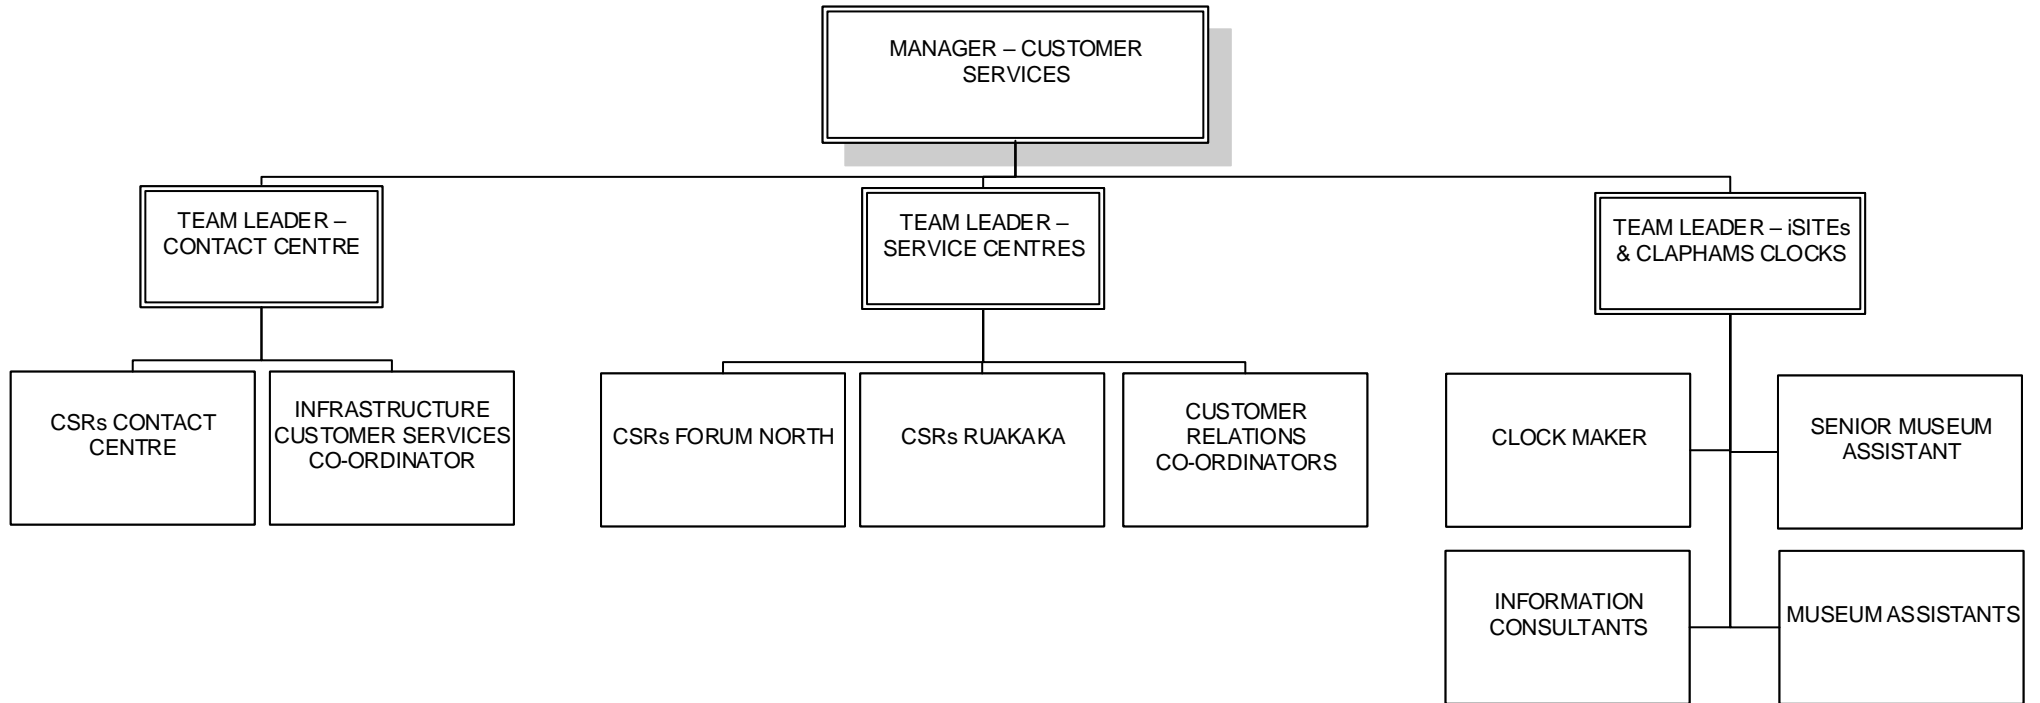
MANAGER – CUSTOMER SERVICES

TEAM LEADER – CONTACT CENTRE

TEAM LEADER – SERVICE CENTRES

TEAM LEADER – iSITEs & CLAPHAMS CLOCKS

CSRs CONTACT CENTRE

INFRASTRUCTURE CUSTOMER SERVICES CO-ORDINATOR

CSRs FORUM NORTH

CSRs RUAKAKA

CUSTOMER RELATIONS CO-ORDINATORS

CLOCK MAKER

SENIOR MUSEUM ASSISTANT

INFORMATION CONSULTANTS

MUSEUM ASSISTANTS